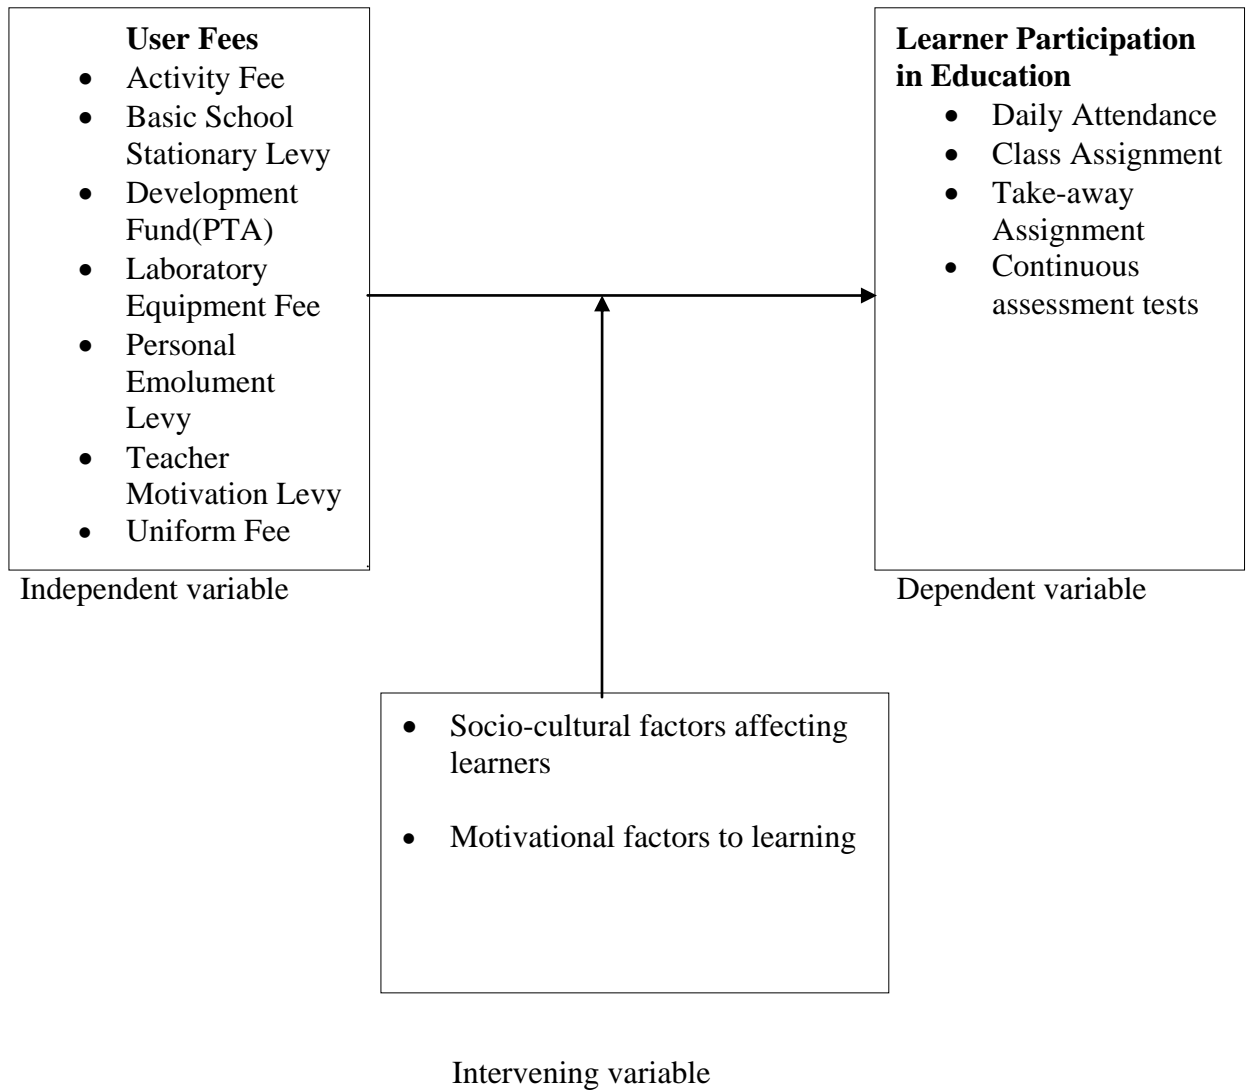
**User Fees**
- Activity Fee
- Basic School Stationary Levy
- Development Fund(PTA)
- Laboratory Equipment Fee
- Personal Emolument Levy
- Teacher Motivation Levy
- Uniform Fee

Independent variable

**Learner Participation in Education**
- Daily Attendance
- Class Assignment
- Take-away Assignment
- Continuous assessment tests

Dependent variable

- Socio-cultural factors affecting learners
- Motivational factors to learning

Intervening variable